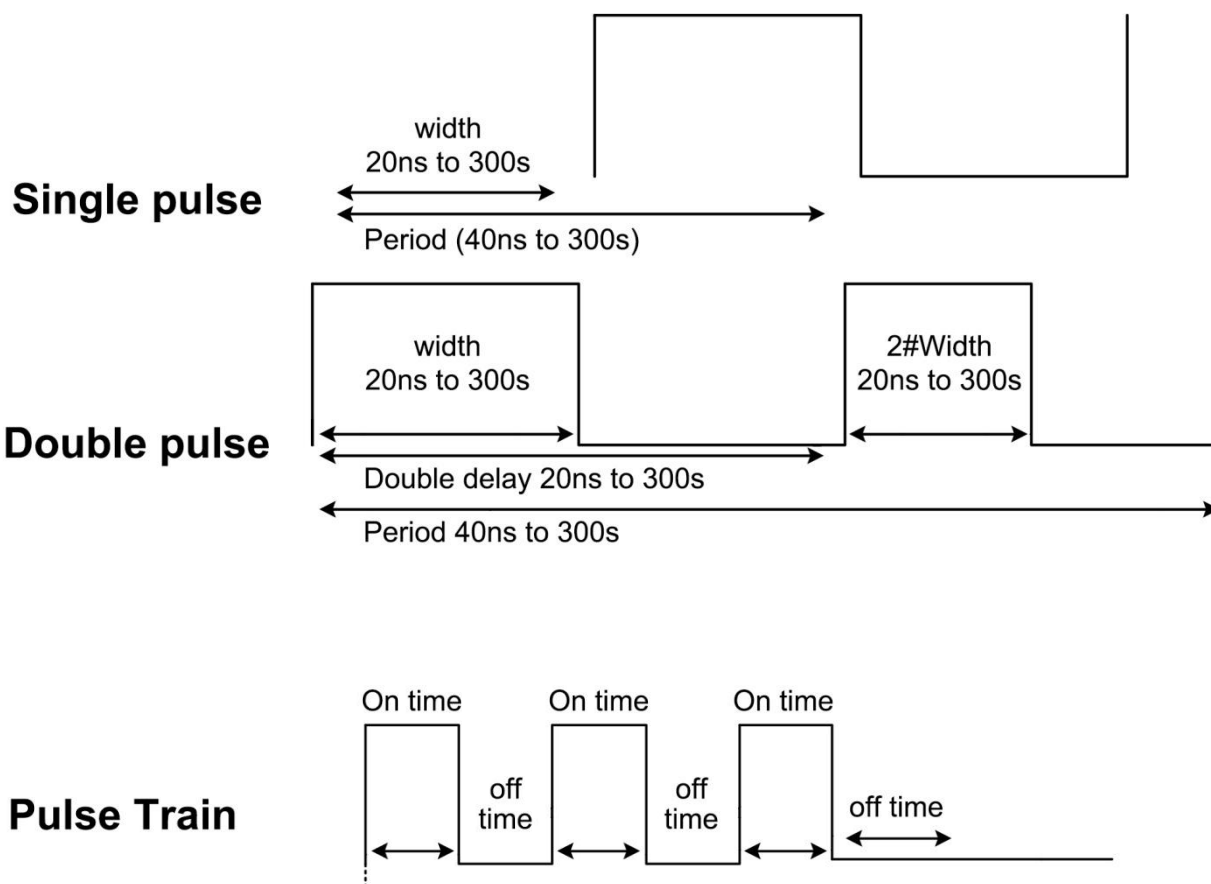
width
20ns to 300s

Single pulse

Period (40ns to 300s)

width
20ns to 300s

2#Width
20ns to 300s

Double pulse

Double delay 20ns to 300s

Period 40ns to 300s

On time

On time

On time

Pulse Train

off time

off time

off time